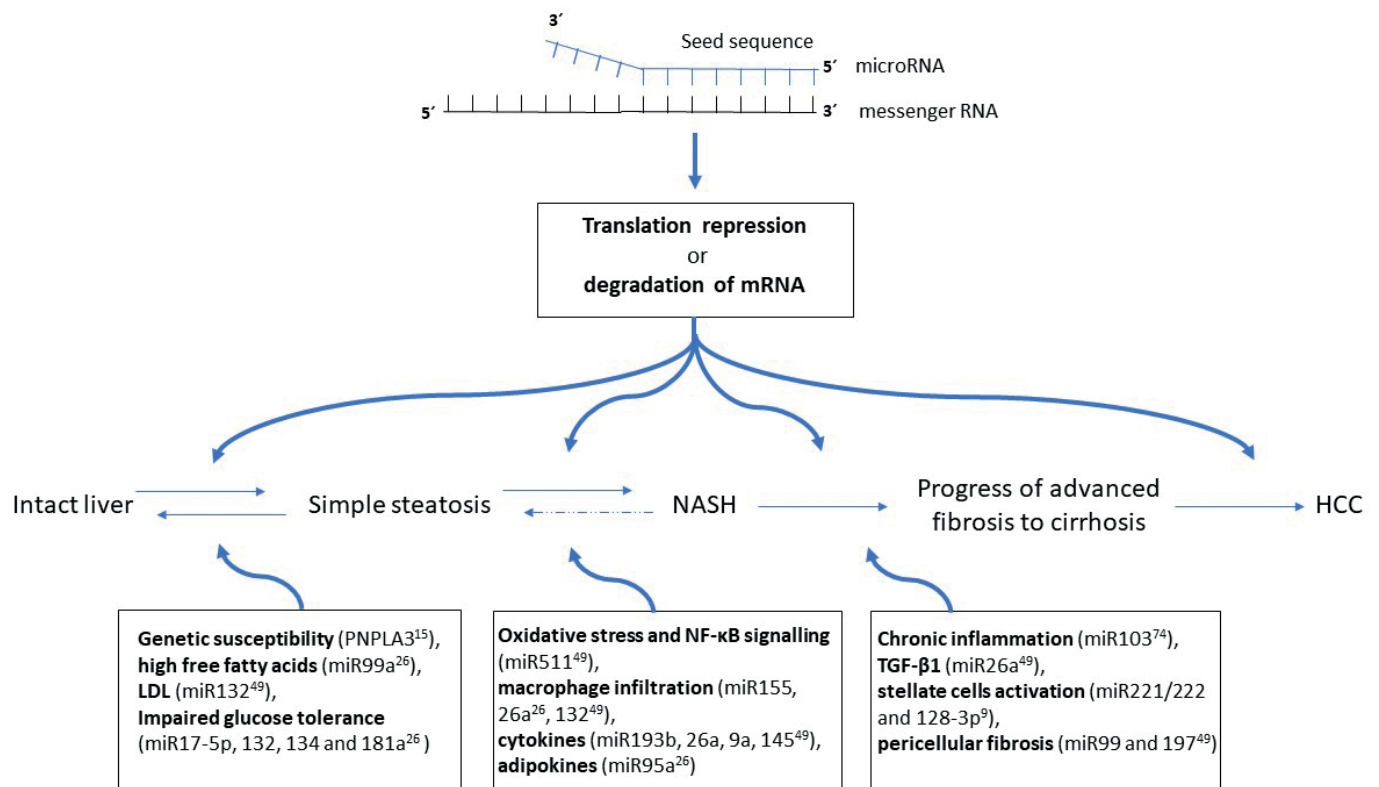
3′

Seed sequence

5′ microRNA

5′

3′ messenger RNA

Translation repression
or
degradation of mRNA

Intact liver

Simple steatosis

NASH

Progress of advanced fibrosis to cirrhosis

HCC

**Genetic susceptibility** (PNPLA3$^{15}$), **high free fatty acids** (miR99a$^{26}$), **LDL** (miR132$^{49}$), **Impaired glucose tolerance** (miR17-5p, 132, 134 and 181a$^{26}$ )

**Oxidative stress and NF-κB signalling** (miR511$^{49}$), **macrophage infiltration** (miR155, 26a$^{26}$, 132$^{49}$), **cytokines** (miR193b, 26a, 9a, 145$^{49}$), **adipokines** (miR95a$^{26}$)

**Chronic inflammation** (miR103$^{74}$), **TGF-β1** (miR26a$^{49}$), **stellate cells activation** (miR221/222 and 128-3p$^{9}$), **pericellular fibrosis** (miR99 and 197$^{49}$)